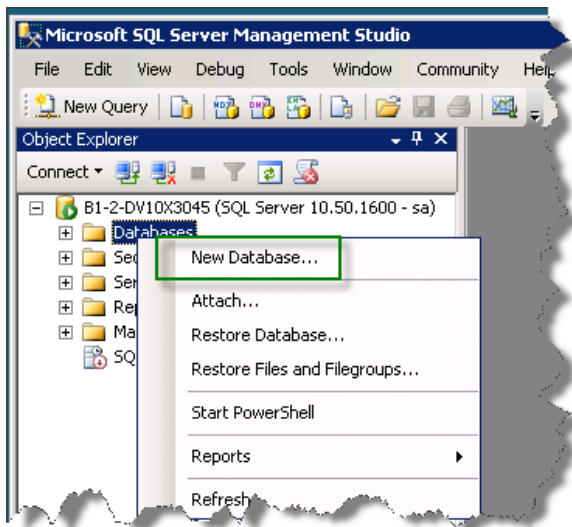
Microsoft SQL Server Management Studio

File Edit View Debug Tools Window Community Help

New Query

Object Explorer

Connect

B1-2-DV10X3045 (SQL Server 10.50.1600 - sa)

Databases

Sec

Ser

Rep

Ma

SQ

New Database...

Attach...

Restore Database...

Restore Files and Filegroups...

Start PowerShell

Reports

Refresh